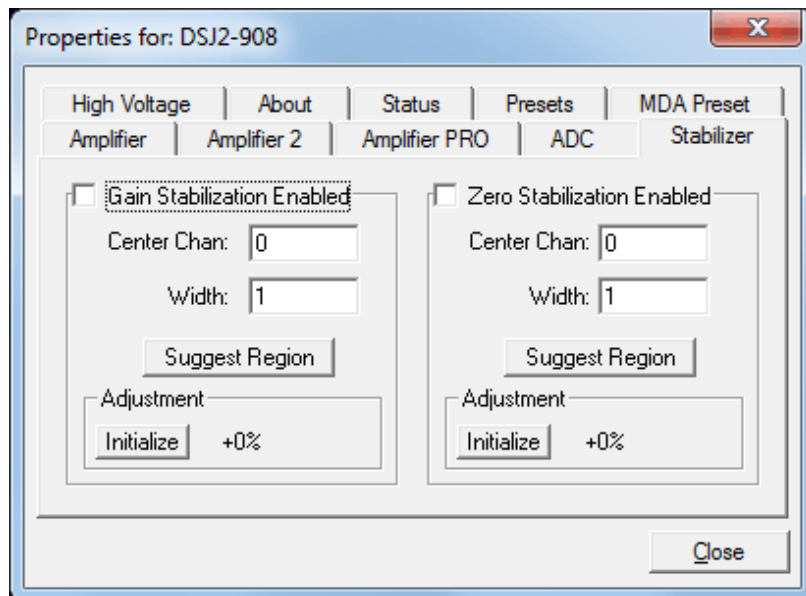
Properties for: DSJ2-908

High Voltage | About | Status | Presets | MDA Preset
Amplifier | Amplifier 2 | Amplifier PRO | ADC | Stabilizer

Gain Stabilization Enabled

Center Chan: 0

Width: 1

Suggest Region

Adjustment

Initialize +0%

Zero Stabilization Enabled

Center Chan: 0

Width: 1

Suggest Region

Adjustment

Initialize +0%

Close